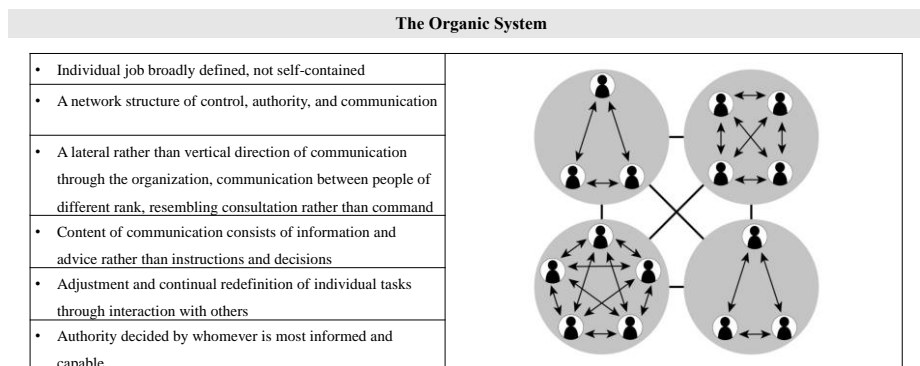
The Organic System

- Individual job broadly defined, not self-contained
- A network structure of control, authority, and communication
- A lateral rather than vertical direction of communication through the organization, communication between people of different rank, resembling consultation rather than command
- Content of communication consists of information and advice rather than instructions and decisions
- Adjustment and continual redefinition of individual tasks through interaction with others
- Authority decided by whomever is most informed and capable